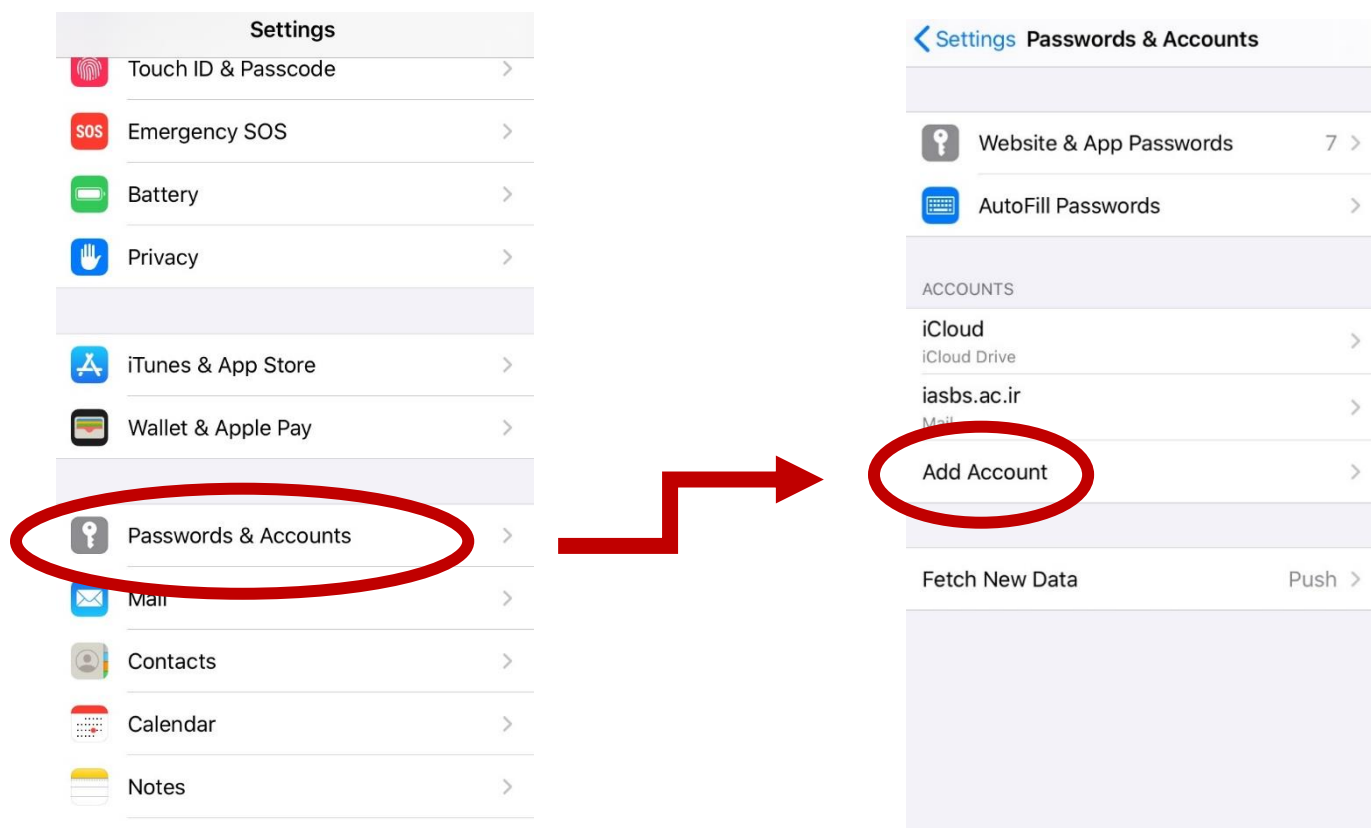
Settings

Touch ID & Passcode

SOS Emergency SOS

Battery

Privacy

iTunes & App Store

Wallet & Apple Pay

Passwords & Accounts

Mail

Contacts

Calendar

Notes

Settings Passwords & Accounts

Website & App Passwords 7

AutoFill Passwords

ACCOUNTS

iCloud
iCloud Drive

iasbs.ac.ir
Mail

Add Account

Fetch New Data Push